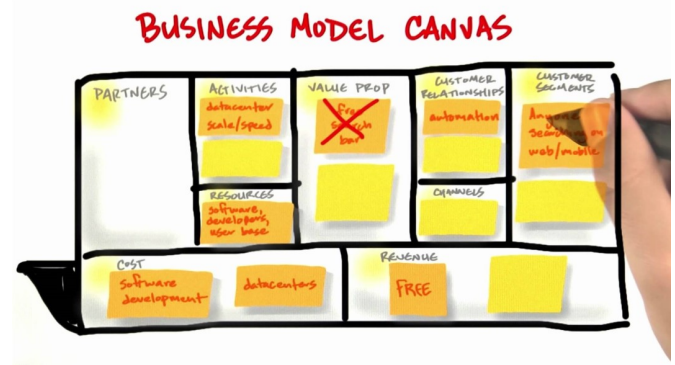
BUSINESS MODEL CANVAS

PARTNERS

ACTIVITIES

datacenter scale/speed

RESOURCES

software, develop, user base

VALUE PROP

Free search bar

CUSTOMER RELATIONSHIPS

automation

CHANNELS

CUSTOMER SEGMENTS

Anyone searching on web/mobile

COST

software development

datacenters

REVENUE

FREE